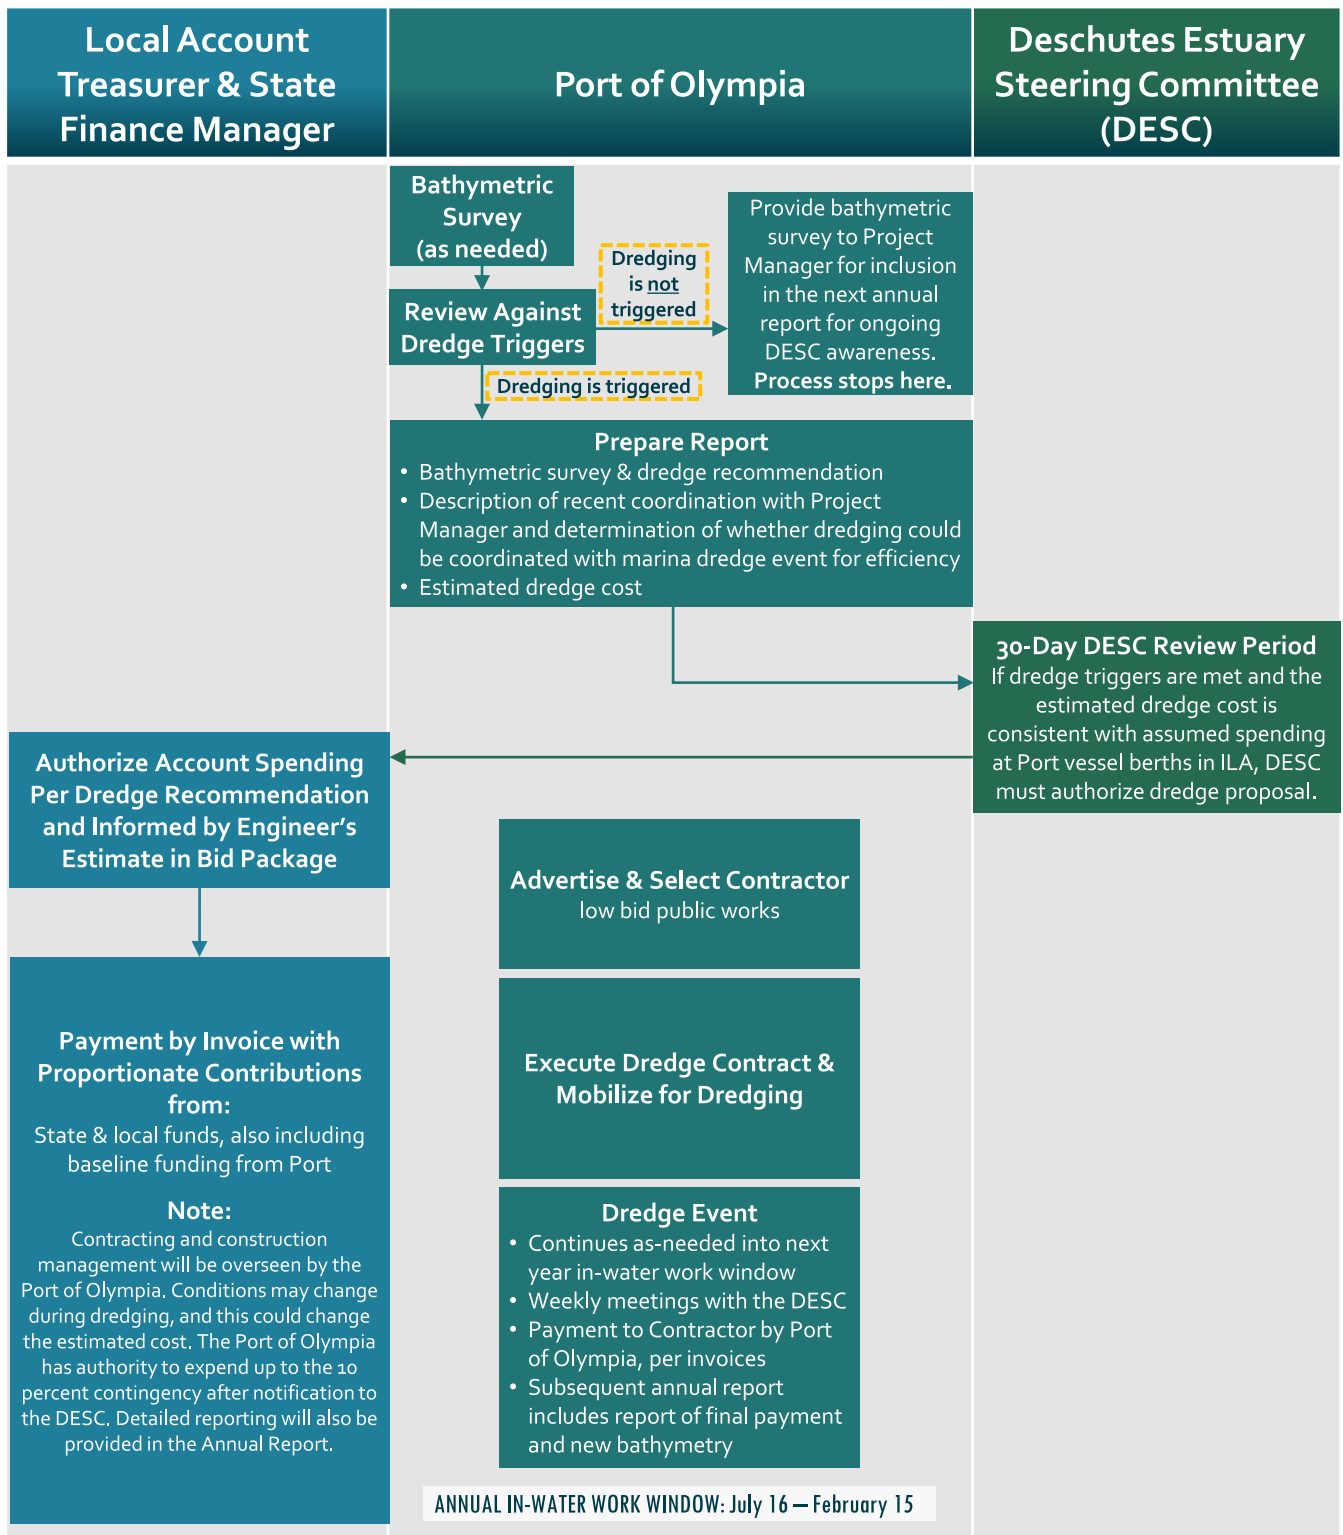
Local Account Treasurer & State Finance Manager

Port of Olympia

Deschutes Estuary Steering Committee (DESC)

Bathymetric Survey (as needed)

Review Against Dredge Triggers

Dredging is not triggered

Provide bathymetric survey to Project Manager for inclusion in the next annual report for ongoing DESC awareness. Process stops here.

Dredging is triggered

Prepare Report
• Bathymetric survey & dredge recommendation
• Description of recent coordination with Project Manager and determination of whether dredging could be coordinated with marina dredge event for efficiency
• Estimated dredge cost

30-Day DESC Review Period
If dredge triggers are met and the estimated dredge cost is consistent with assumed spending at Port vessel berths in ILA, DESC must authorize dredge proposal.

Authorize Account Spending Per Dredge Recommendation and Informed by Engineer's Estimate in Bid Package

Advertise & Select Contractor
low bid public works

Payment by Invoice with Proportionate Contributions from:
State & local funds, also including baseline funding from Port

Note:
Contracting and construction management will be overseen by the Port of Olympia. Conditions may change during dredging, and this could change the estimated cost. The Port of Olympia has authority to expend up to the 10 percent contingency after notification to the DESC. Detailed reporting will also be provided in the Annual Report.

Execute Dredge Contract & Mobilize for Dredging

Dredge Event
• Continues as-needed into next year in-water work window
• Weekly meetings with the DESC
• Payment to Contractor by Port of Olympia, per invoices
• Subsequent annual report includes report of final payment and new bathymetry

ANNUAL IN-WATER WORK WINDOW: July 16 – February 15